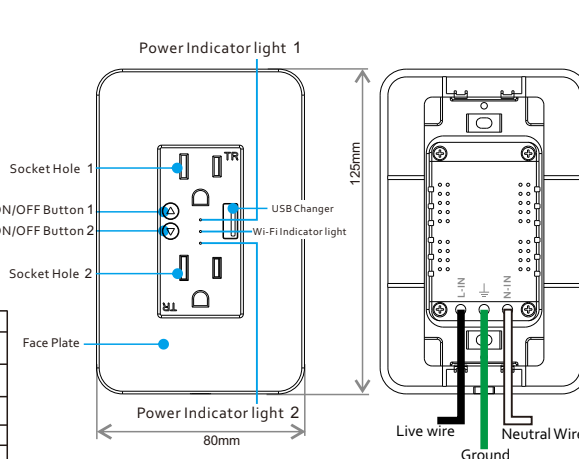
Power Indicator light 1

Socket Hole 1

ON/OFF Button 1

ON/OFF Button 2

Socket Hole 2

Face Plate

TR

USB Changer

Wi-Fi Indicator light

TR

Power Indicator light 2

80mm

125mm

L-IN

N-IN

Live wire

Ground

Neutral Wire